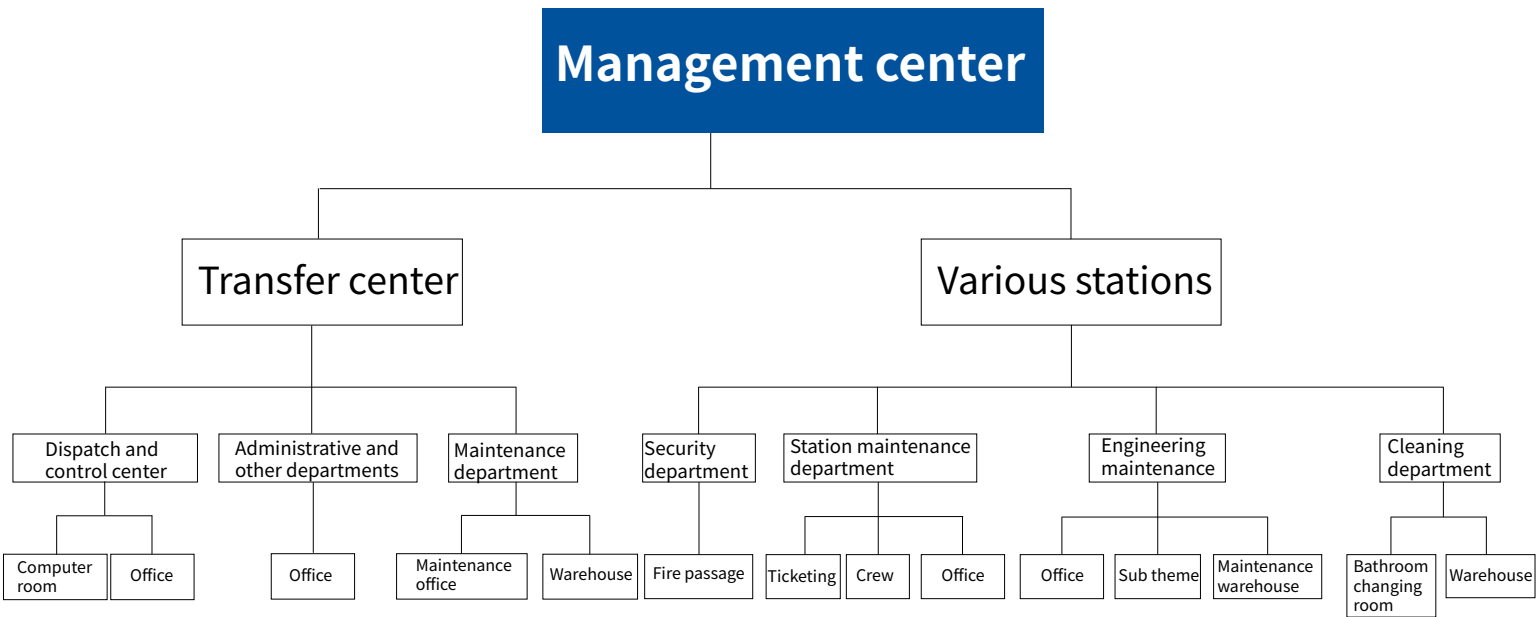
Management center

Transfer center

Various stations

Dispatch and control center

Administrative and other departments

Maintenance department

Security department

Station maintenance department

Engineering maintenance

Cleaning department

Computer room

Office

Office

Maintenance office

Warehouse

Fire passage

Ticketing

Crew

Office

Office

Sub theme

Maintenance warehouse

Bathroom changing room

Warehouse